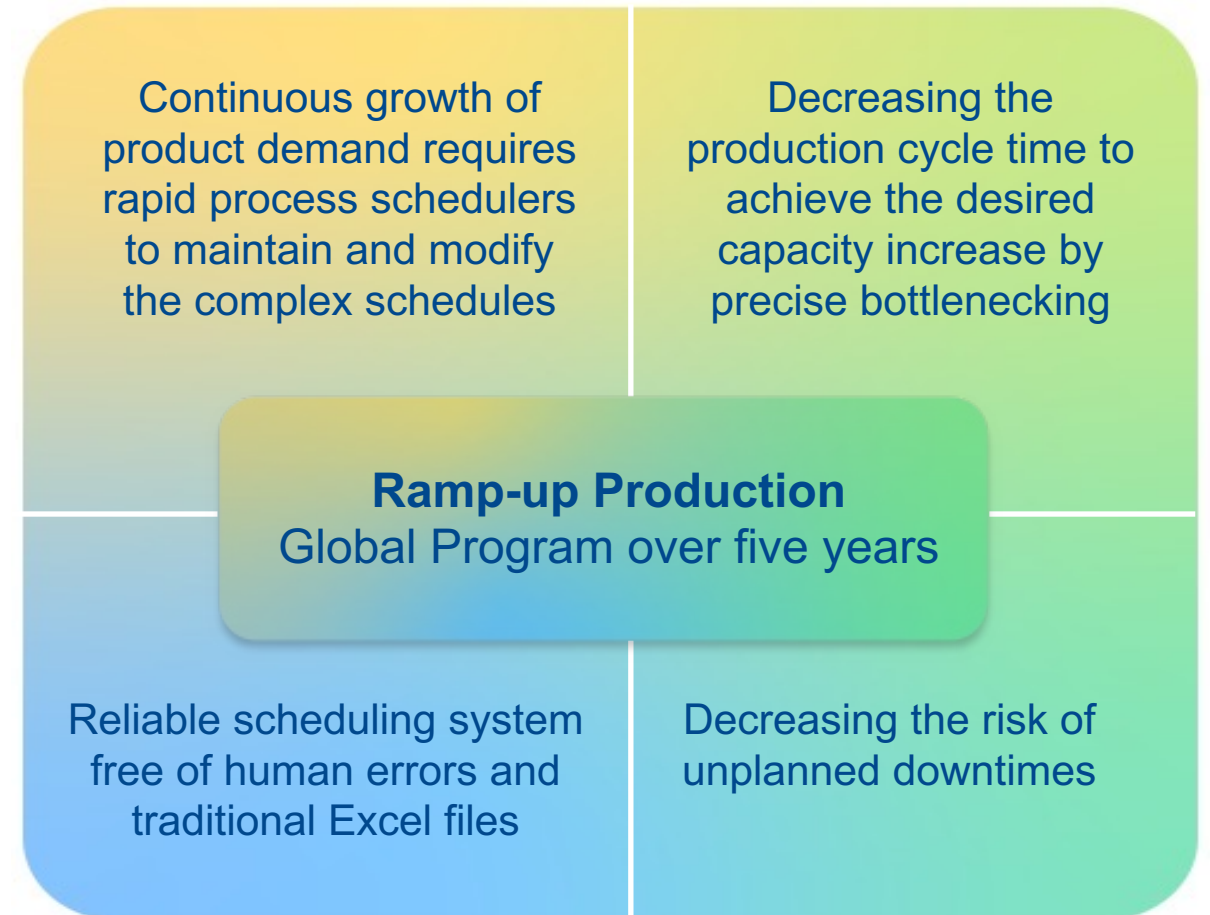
Continuous growth of product demand requires rapid process schedulers to maintain and modify the complex schedules

Decreasing the production cycle time to achieve the desired capacity increase by precise bottlenecking

**Ramp-up Production**
Global Program over five years

Reliable scheduling system free of human errors and traditional Excel files

Decreasing the risk of unplanned downtimes